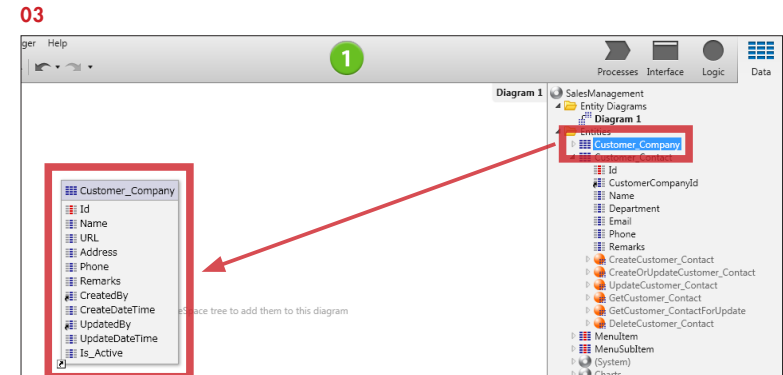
03

ger Help

1

Processes Interface Logic Data

Diagram 1

SalesManagement
Entity Diagrams
Diagram 1
Entities
Customer_Company
Customer_Contact
Id
CustomerCompanyId
Name
Department
Email
Phone
Remarks
CreateCustomer_Contact
CreateOrUpdateCustomer_Contact
UpdateCustomer_Contact
GetCustomer_Contact
GetCustomer_ContactForUpdate
DeleteCustomer_Contact
MenuItem
MenuSubItem
(System)
Charts

Customer_Company
Id
Name
URL
Address
Phone
Remarks
CreatedBy
CreateDateTime
UpdatedBy
UpdateDateTime
Is_Active

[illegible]e tree to add them to this diagram